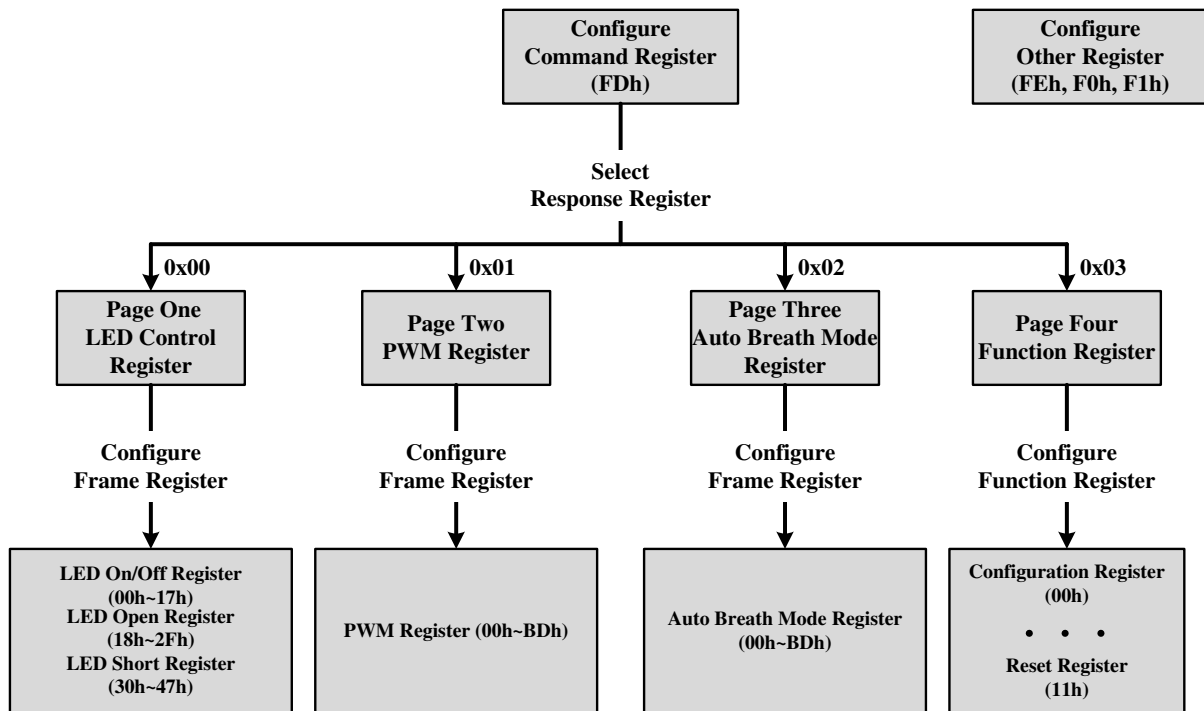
Configure Command Register (FDh)

Configure Other Register (FEh, F0h, F1h)

Select Response Register

0x00

Page One LED Control Register

Configure Frame Register

LED On/Off Register (00h~17h)
LED Open Register (18h~2Fh)
LED Short Register (30h~47h)

0x01

Page Two PWM Register

Configure Frame Register

PWM Register (00h~BDh)

0x02

Page Three Auto Breath Mode Register

Configure Frame Register

Auto Breath Mode Register (00h~BDh)

0x03

Page Four Function Register

Configure Function Register

Configuration Register (00h)
• • •
Reset Register (11h)